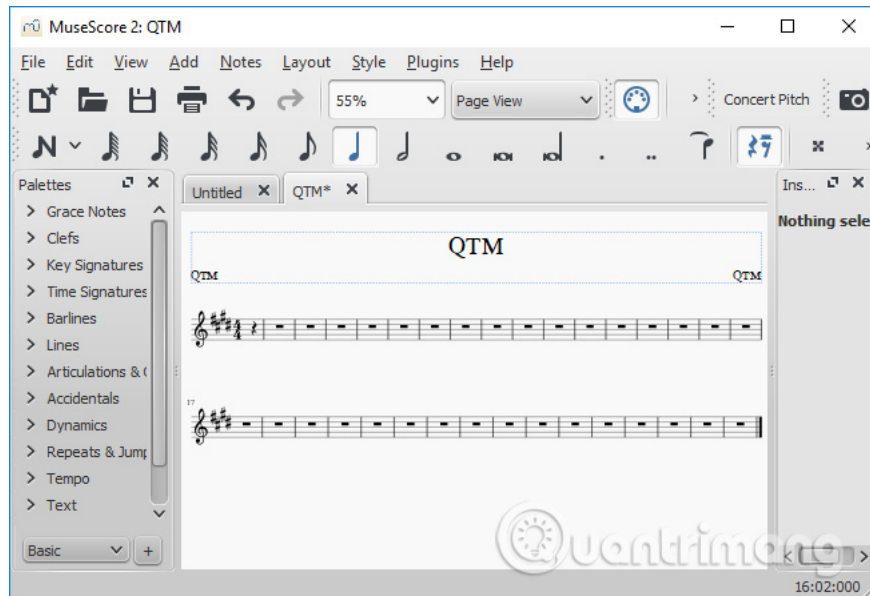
MuseScore 2: QTM

File Edit View Add Notes Layout Style Plugins Help

55%
Page View
Concert Pitch

Palettes
Grace Notes
Clefs
Key Signatures
Time Signatures
Barlines
Lines
Articulations & (
Accidentals
Dynamics
Repeats & Jump
Tempo
Text
Basic +

Untitled ✕
QTM* ✕

QTM
QTM
QTM

17

Ins... 
Nothing sele

Quantrimang

16:02:000